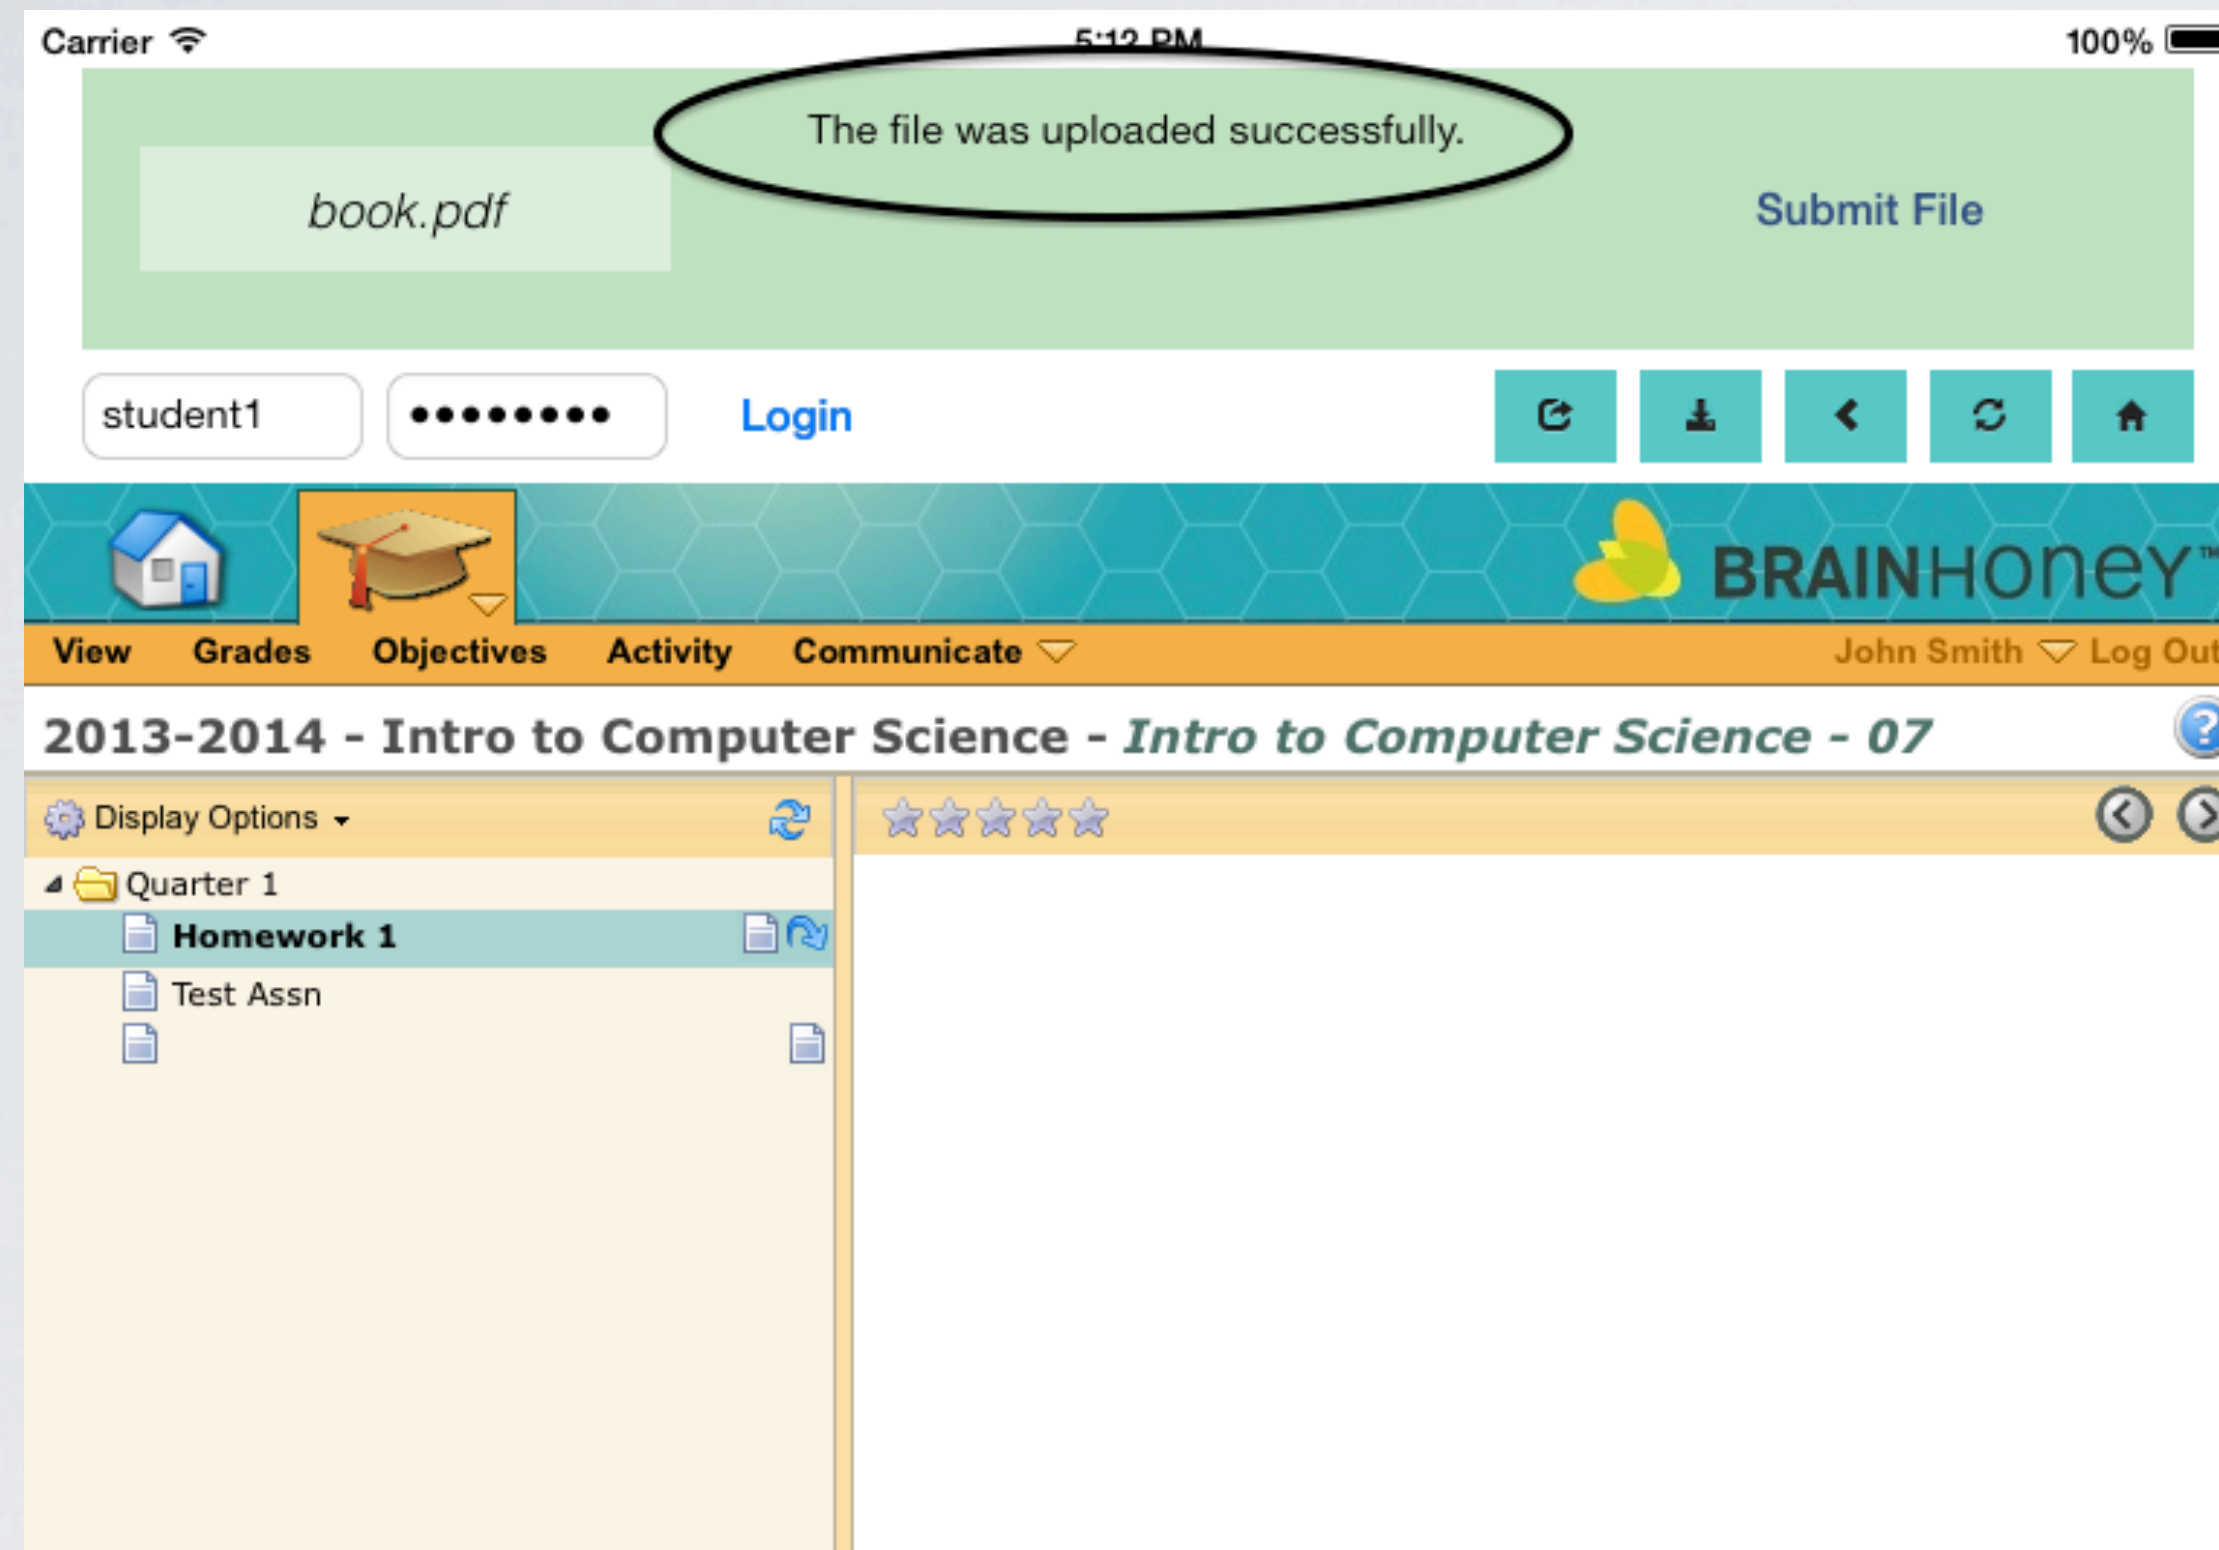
Carrier 5:12 PM 100%

The file was uploaded successfully.

book.pdf

Submit File

student1 ••••••••• Login

BRAINHONEY™

View Grades Objectives Activity Communicate John Smith Log Out

2013-2014 - Intro to Computer Science - *Intro to Computer Science - 07*

Display Options

Quarter 1

**Homework 1**

Test Assn